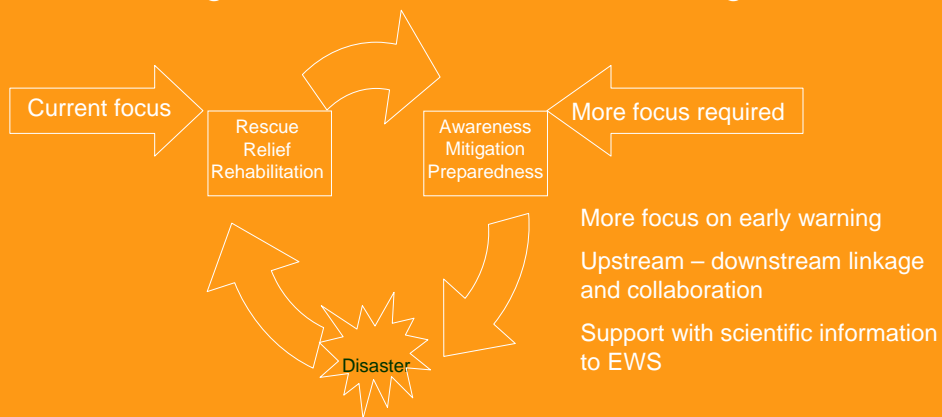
Current focus

Rescue
Relief
Rehabilitation

Awareness
Mitigation
Preparedness

More focus required

More focus on early warning

Upstream – downstream linkage and collaboration

Support with scientific information to EWS

Disaster